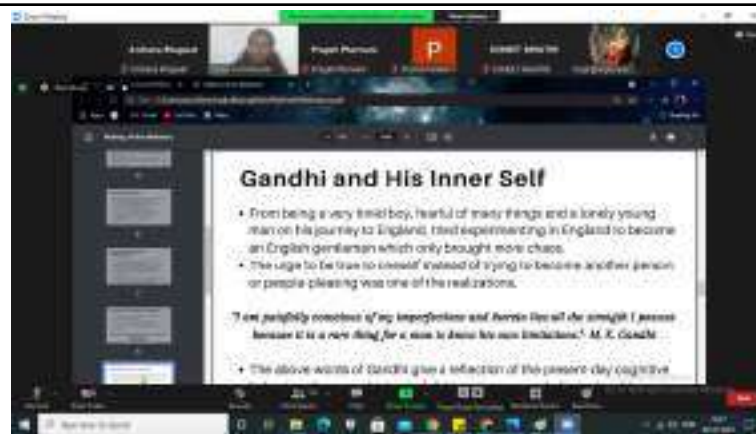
Gandhi and His Inner Self

• From being a very timid boy, fearful of many things and a lonely young man on his journey to England, tried experimenting in England to become an English gentleman which only brought more chaos.

• The urge to be true to oneself instead of trying to become another person or people pleasing was one of the realizations.

"I am painfully conscious of my imperfections and herein lies all the strength I possess because it is a rare thing for a man to know his own limitations." M. K. Gandhi

• The above words of Gandhi give a reflection of the present day cognitive

P